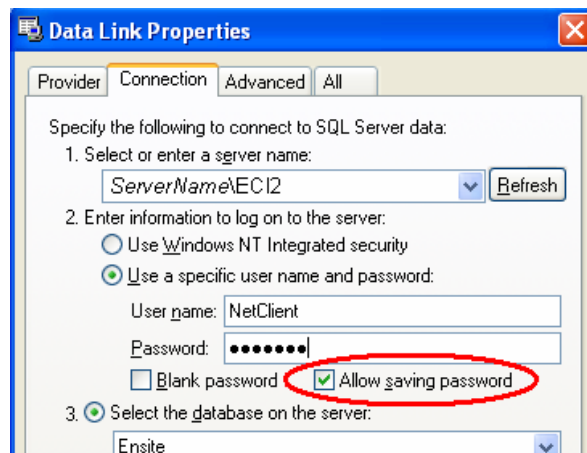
Data Link Properties

Provider | Connection | Advanced | All

Specify the following to connect to SQL Server data:

1. Select or enter a server name:

ServerName\ECI2

Refresh

2. Enter information to log on to the server:

Use Windows NT Integrated security

Use a specific user name and password:

User name: NetClient

Password: •••••••

Blank password

Allow saving password

3. Select the database on the server:

Ensite